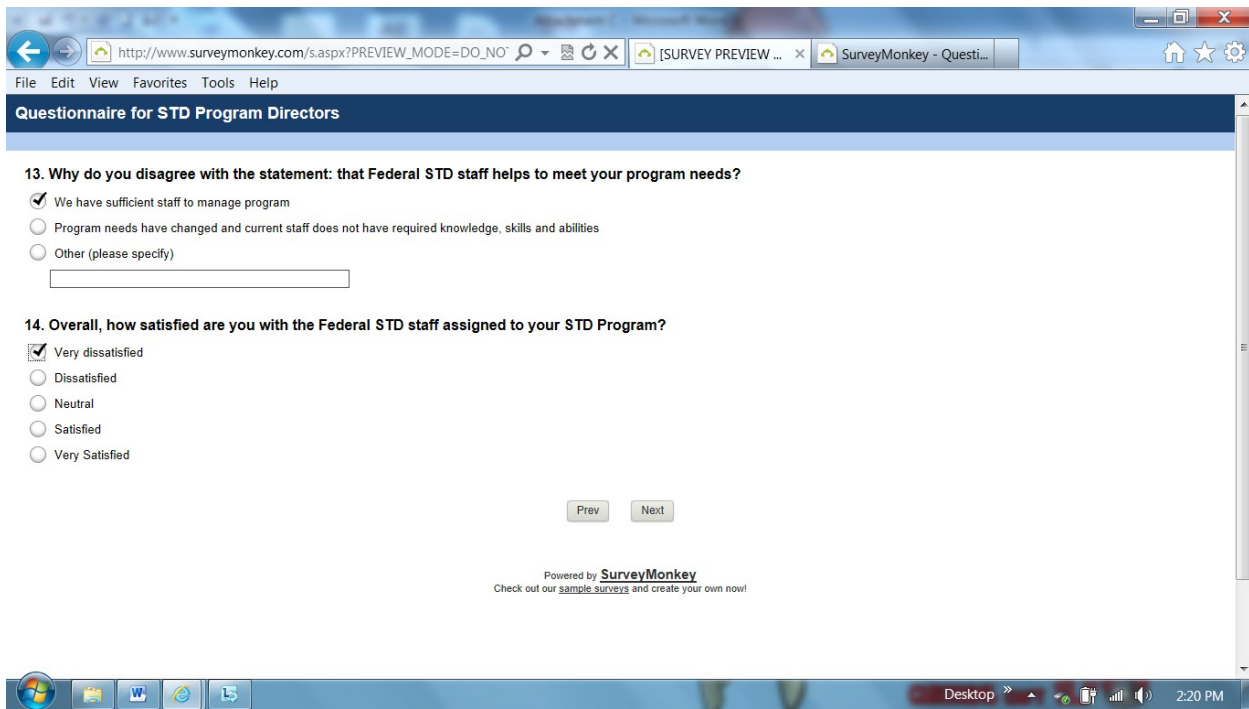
http://www.surveymonkey.com/s.aspx?PREVIEW_MODE=DO_NO

[SURVEY PREVIEW ...

SurveyMonkey - Questi...

File Edit View Favorites Tools Help

Questionnaire for STD Program Directors

13. Why do you disagree with the statement: that Federal STD staff helps to meet your program needs?

We have sufficient staff to manage program

Program needs have changed and current staff does not have required knowledge, skills and abilities

Other (please specify)

14. Overall, how satisfied are you with the Federal STD staff assigned to your STD Program?

Very dissatisfied

Dissatisfied

Neutral

Satisfied

Very Satisfied

Prev Next

Powered by SurveyMonkey
Check out our sample surveys and create your own now!

Desktop

2:20 PM